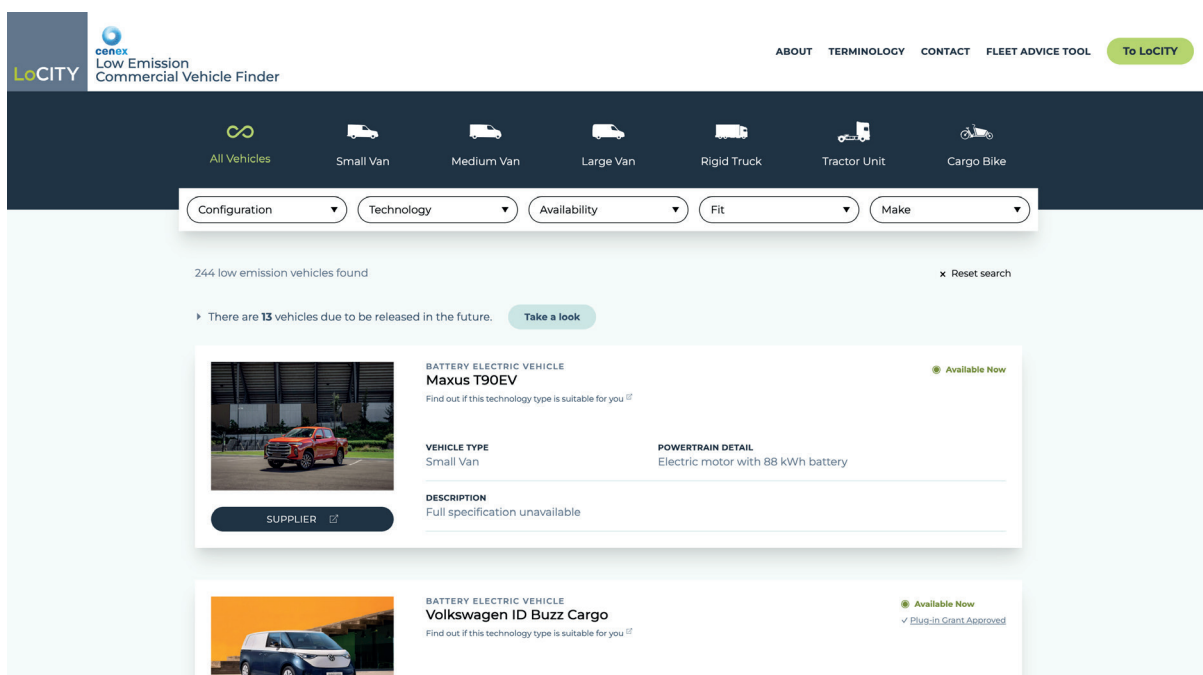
LoCITY

cenex
Low Emission
Commercial Vehicle Finder

ABOUT TERMINOLOGY CONTACT FLEET ADVICE TOOL To LoCITY

All Vehicles Small Van Medium Van Large Van Rigid Truck Tractor Unit Cargo Bike

Configuration Technology Availability Fit Make

244 low emission vehicles found

× Reset search

There are **13** vehicles due to be released in the future. Take a look

BATTERY ELECTRIC VEHICLE
Maxus T90EV
Find out if this technology type is suitable for you

Available Now

VEHICLE TYPE
Small Van

POWERTRAIN DETAIL
Electric motor with 88 kWh battery

DESCRIPTION
Full specification unavailable

SUPPLIER

BATTERY ELECTRIC VEHICLE
Volkswagen ID Buzz Cargo
Find out if this technology type is suitable for you

Available Now
✓ Plug-in Grant Approved